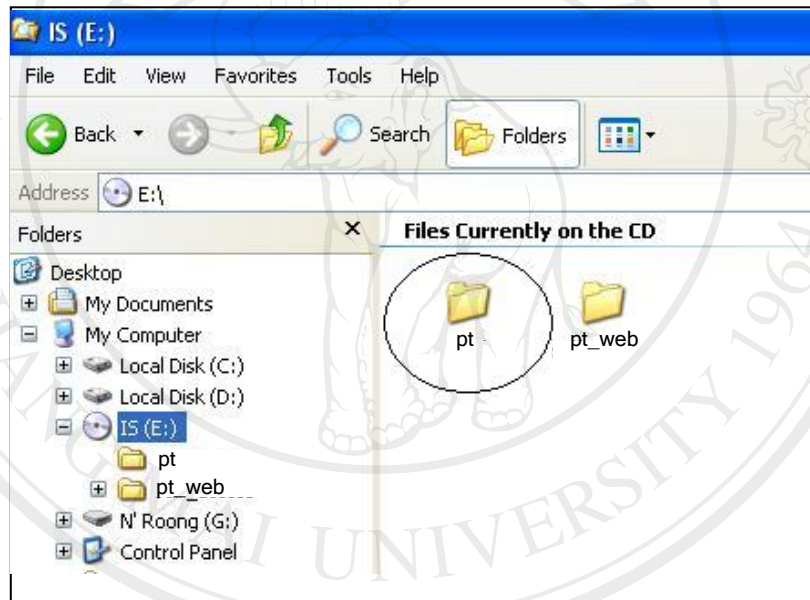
IS (E:)

File Edit View Favorites Tools Help

Back Search Folders

Address E:\

Folders ×

Desktop
My Documents
My Computer
Local Disk (C:)
Local Disk (D:)
IS (E:)
pt
pt_web
N' Roong (G:)
Control Panel

Files Currently on the CD

pt
pt_web

UNIVERSITY 1964